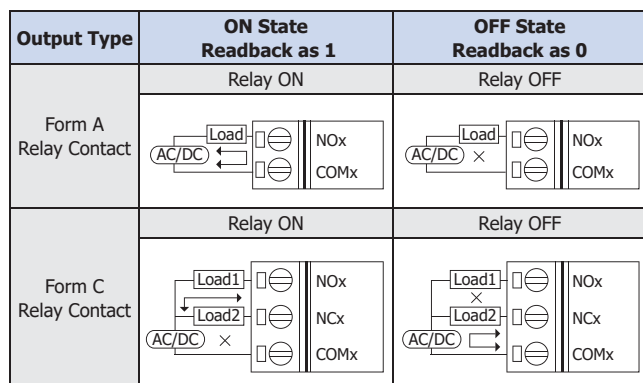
| Output Type | ON State Readback as 1 | OFF State Readback as 0 |
|---|---|---|
| Form A Relay Contact | Relay ON<br>Load AC/DC NOx COMx | Relay OFF<br>Load AC/DC × NOx COMx |
| Form C Relay Contact | Relay ON<br>Load1 Load2 AC/DC × NOx NCx COMx | Relay OFF<br>Load1 × Load2 AC/DC NOx NCx COMx |